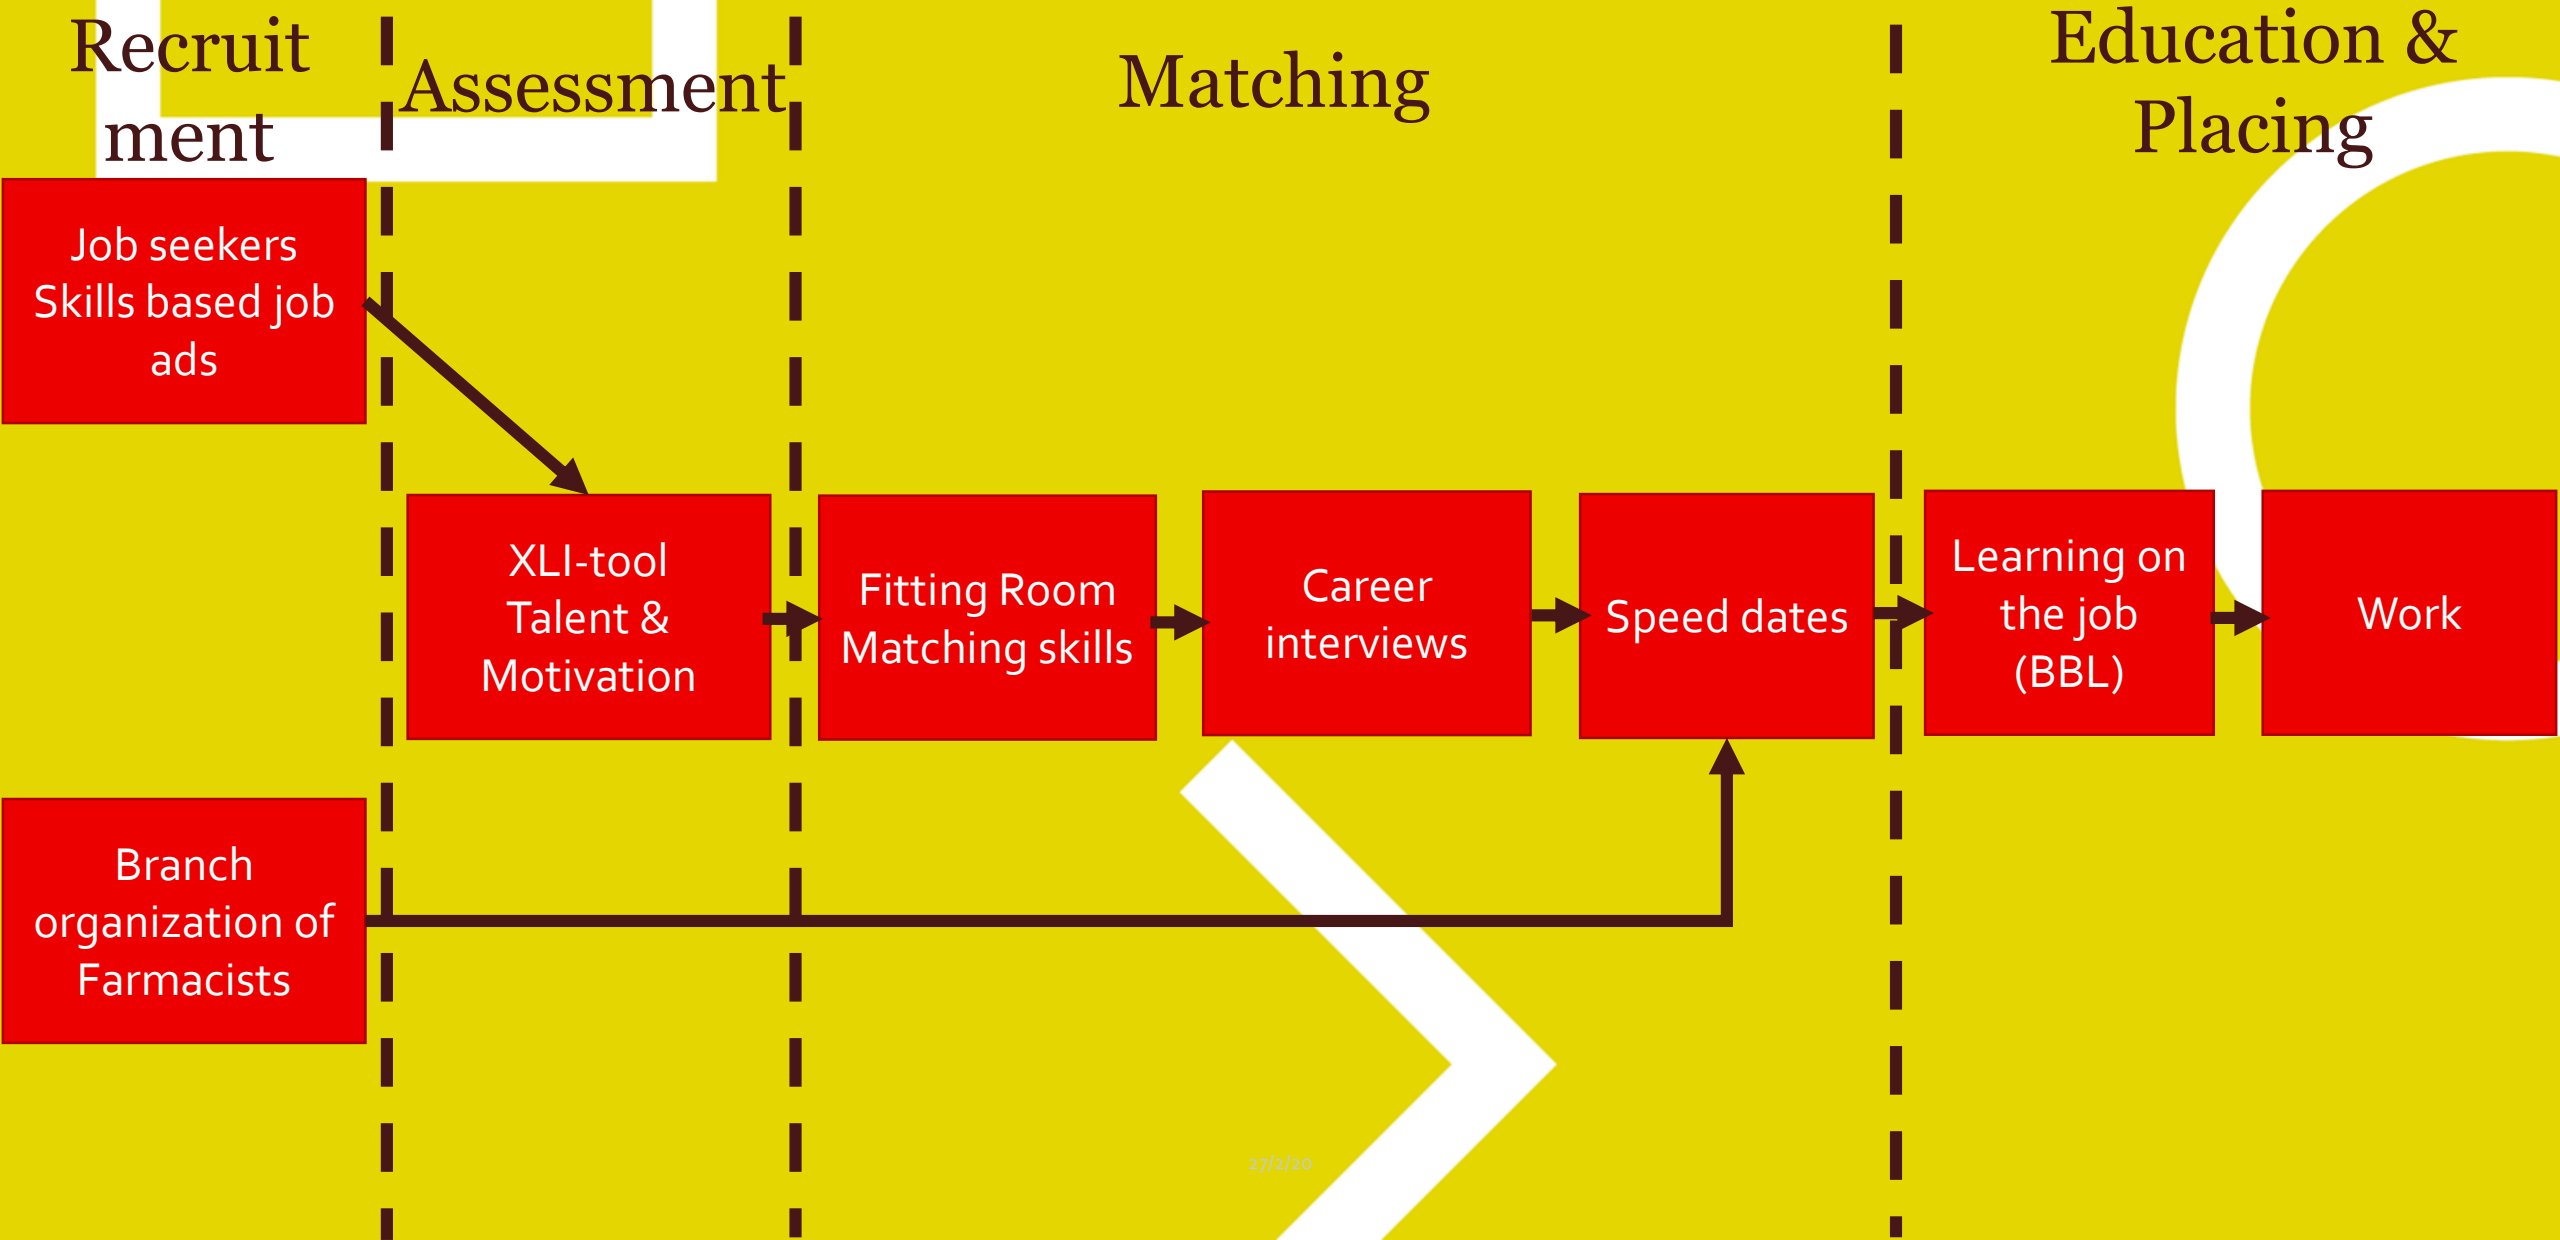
Recruitment

Assessment

Matching

Education & Placing

Job seekers Skills based job ads

XLI-tool Talent & Motivation

Fitting Room Matching skills

Career interviews

Speed dates

Learning on the job (BBL)

Work

Branch organization of Farmacists

27/2/20